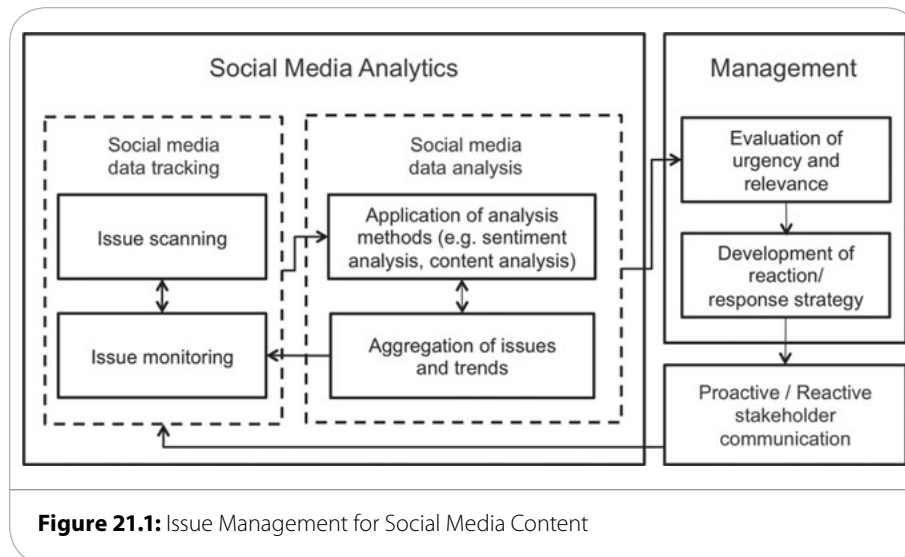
Social Media Analytics

Social media data tracking

Issue scanning

Issue monitoring

Social media data analysis

Application of analysis methods (e.g. sentiment analysis, content analysis)

Aggregation of issues and trends

Management

Evaluation of urgency and relevance

Development of reaction/ response strategy

Proactive / Reactive stakeholder communication

**Figure 21.1:** Issue Management for Social Media Content